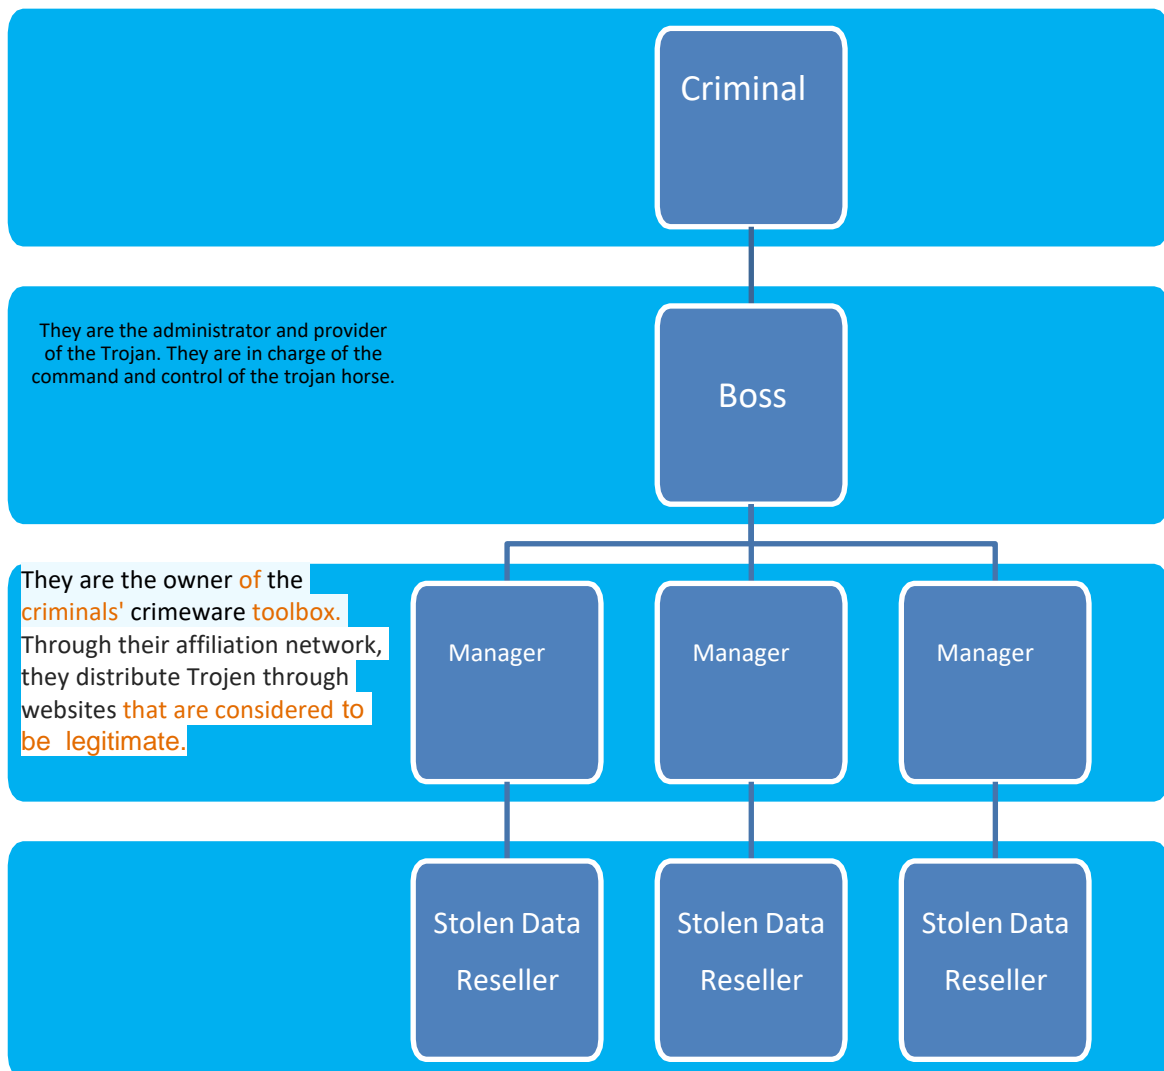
Criminal

They are the administrator and provider of the Trojan. They are in charge of the command and control of the trojan horse.

Boss

They are the owner of the criminals' crimeware toolbox. Through their affiliation network, they distribute Trojen through websites that are considered to be legitimate.

Manager

Manager

Manager

Stolen Data Reseller

Stolen Data Reseller

Stolen Data Reseller